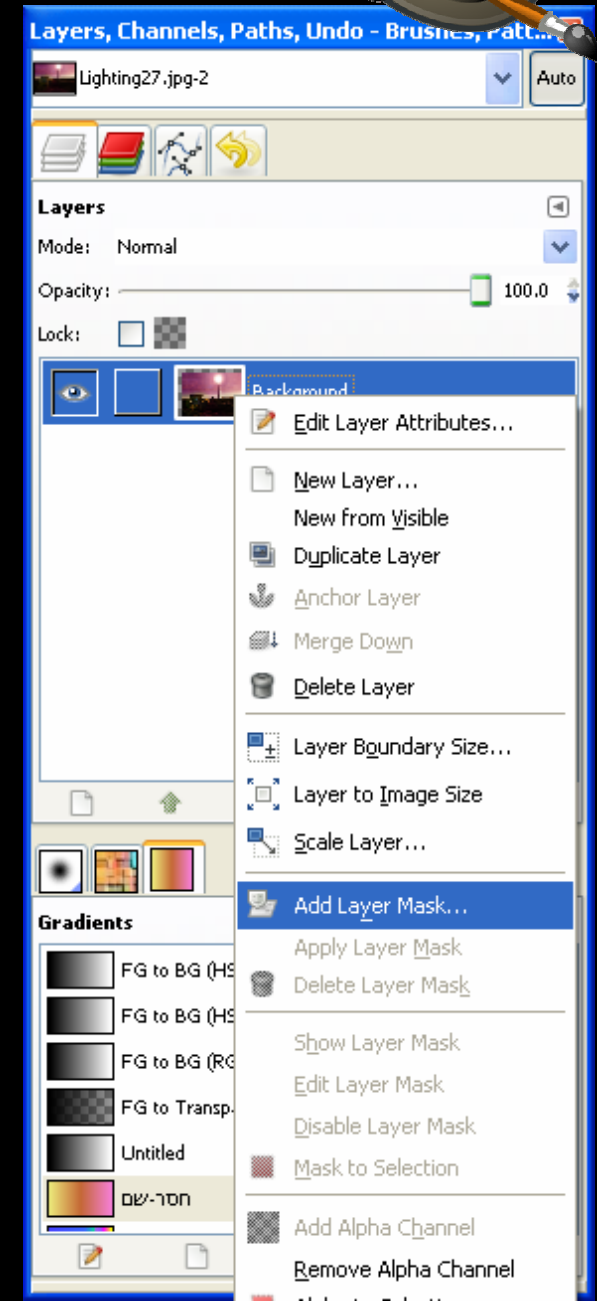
Layers, Channels, Paths, Undo - Brushes, Patt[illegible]

Lighting27.jpg-2

Auto

Layers

Mode: Normal

Opacity: 100.0

Lock:

Background

Edit Layer Attributes...

New Layer...

New from Visible

Duplicate Layer

Anchor Layer

Merge Down

Delete Layer

Layer Boundary Size...

Layer to Image Size

Scale Layer...

Add Layer Mask...

Apply Layer Mask

Delete Layer Mask

Show Layer Mask

Edit Layer Mask

Disable Layer Mask

Mask to Selection

Add Alpha Channel

Remove Alpha Channel

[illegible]

Gradients

FG to BG (HS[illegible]

FG to BG (HS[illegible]

FG to BG (RG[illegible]

FG to Transp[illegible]

Untitled

חסר-שם